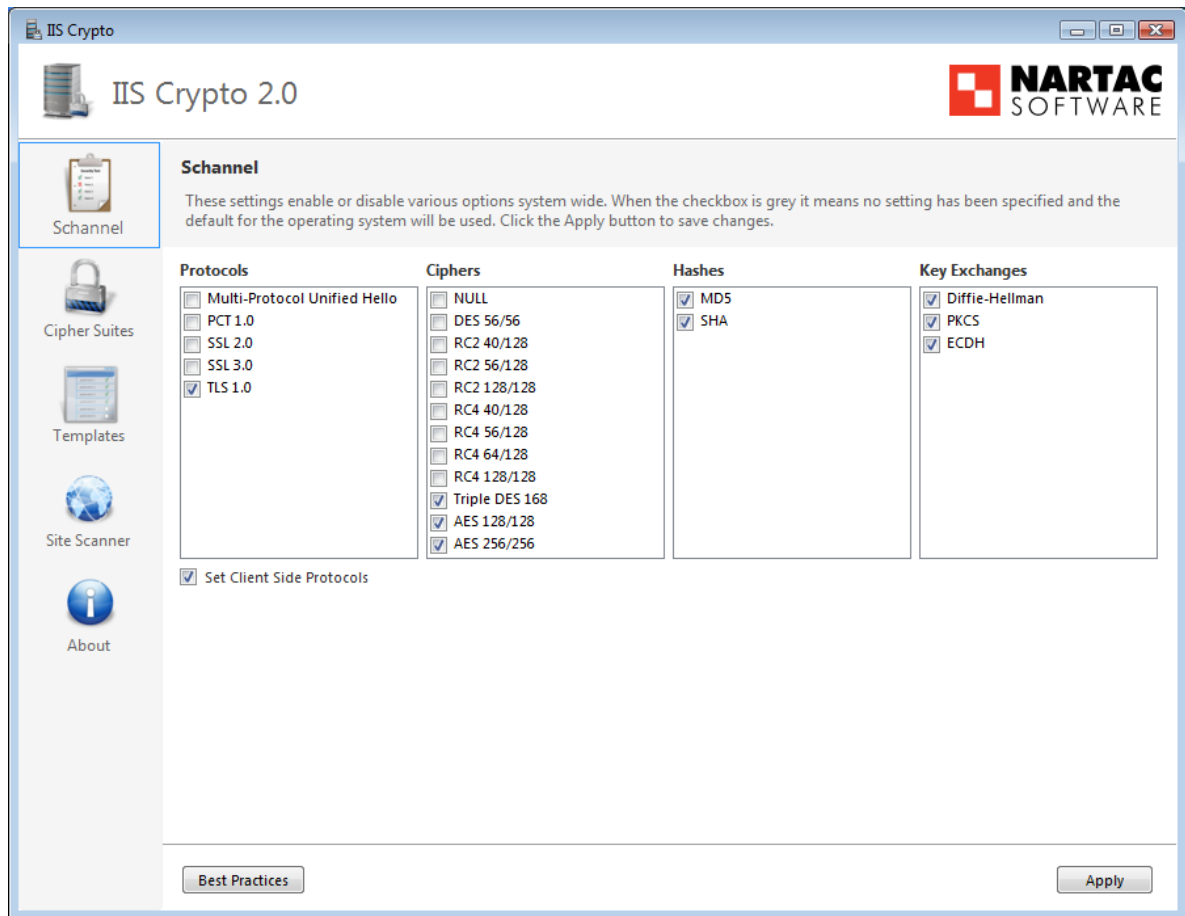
IIS Crypto

IIS Crypto 2.0

NARTAC SOFTWARE

Schannel

Cipher Suites

Templates

Site Scanner

About

Schannel

These settings enable or disable various options system wide. When the checkbox is grey it means no setting has been specified and the default for the operating system will be used. Click the Apply button to save changes.

Protocols
Multi-Protocol Unified Hello
PCT 1.0
SSL 2.0
SSL 3.0
TLS 1.0

Ciphers
NULL
DES 56/56
RC2 40/128
RC2 56/128
RC2 128/128
RC4 40/128
RC4 56/128
RC4 64/128
RC4 128/128
Triple DES 168
AES 128/128
AES 256/256

Hashes
MD5
SHA

Key Exchanges
Diffie-Hellman
PKCS
ECDH

Set Client Side Protocols

Best Practices

Apply